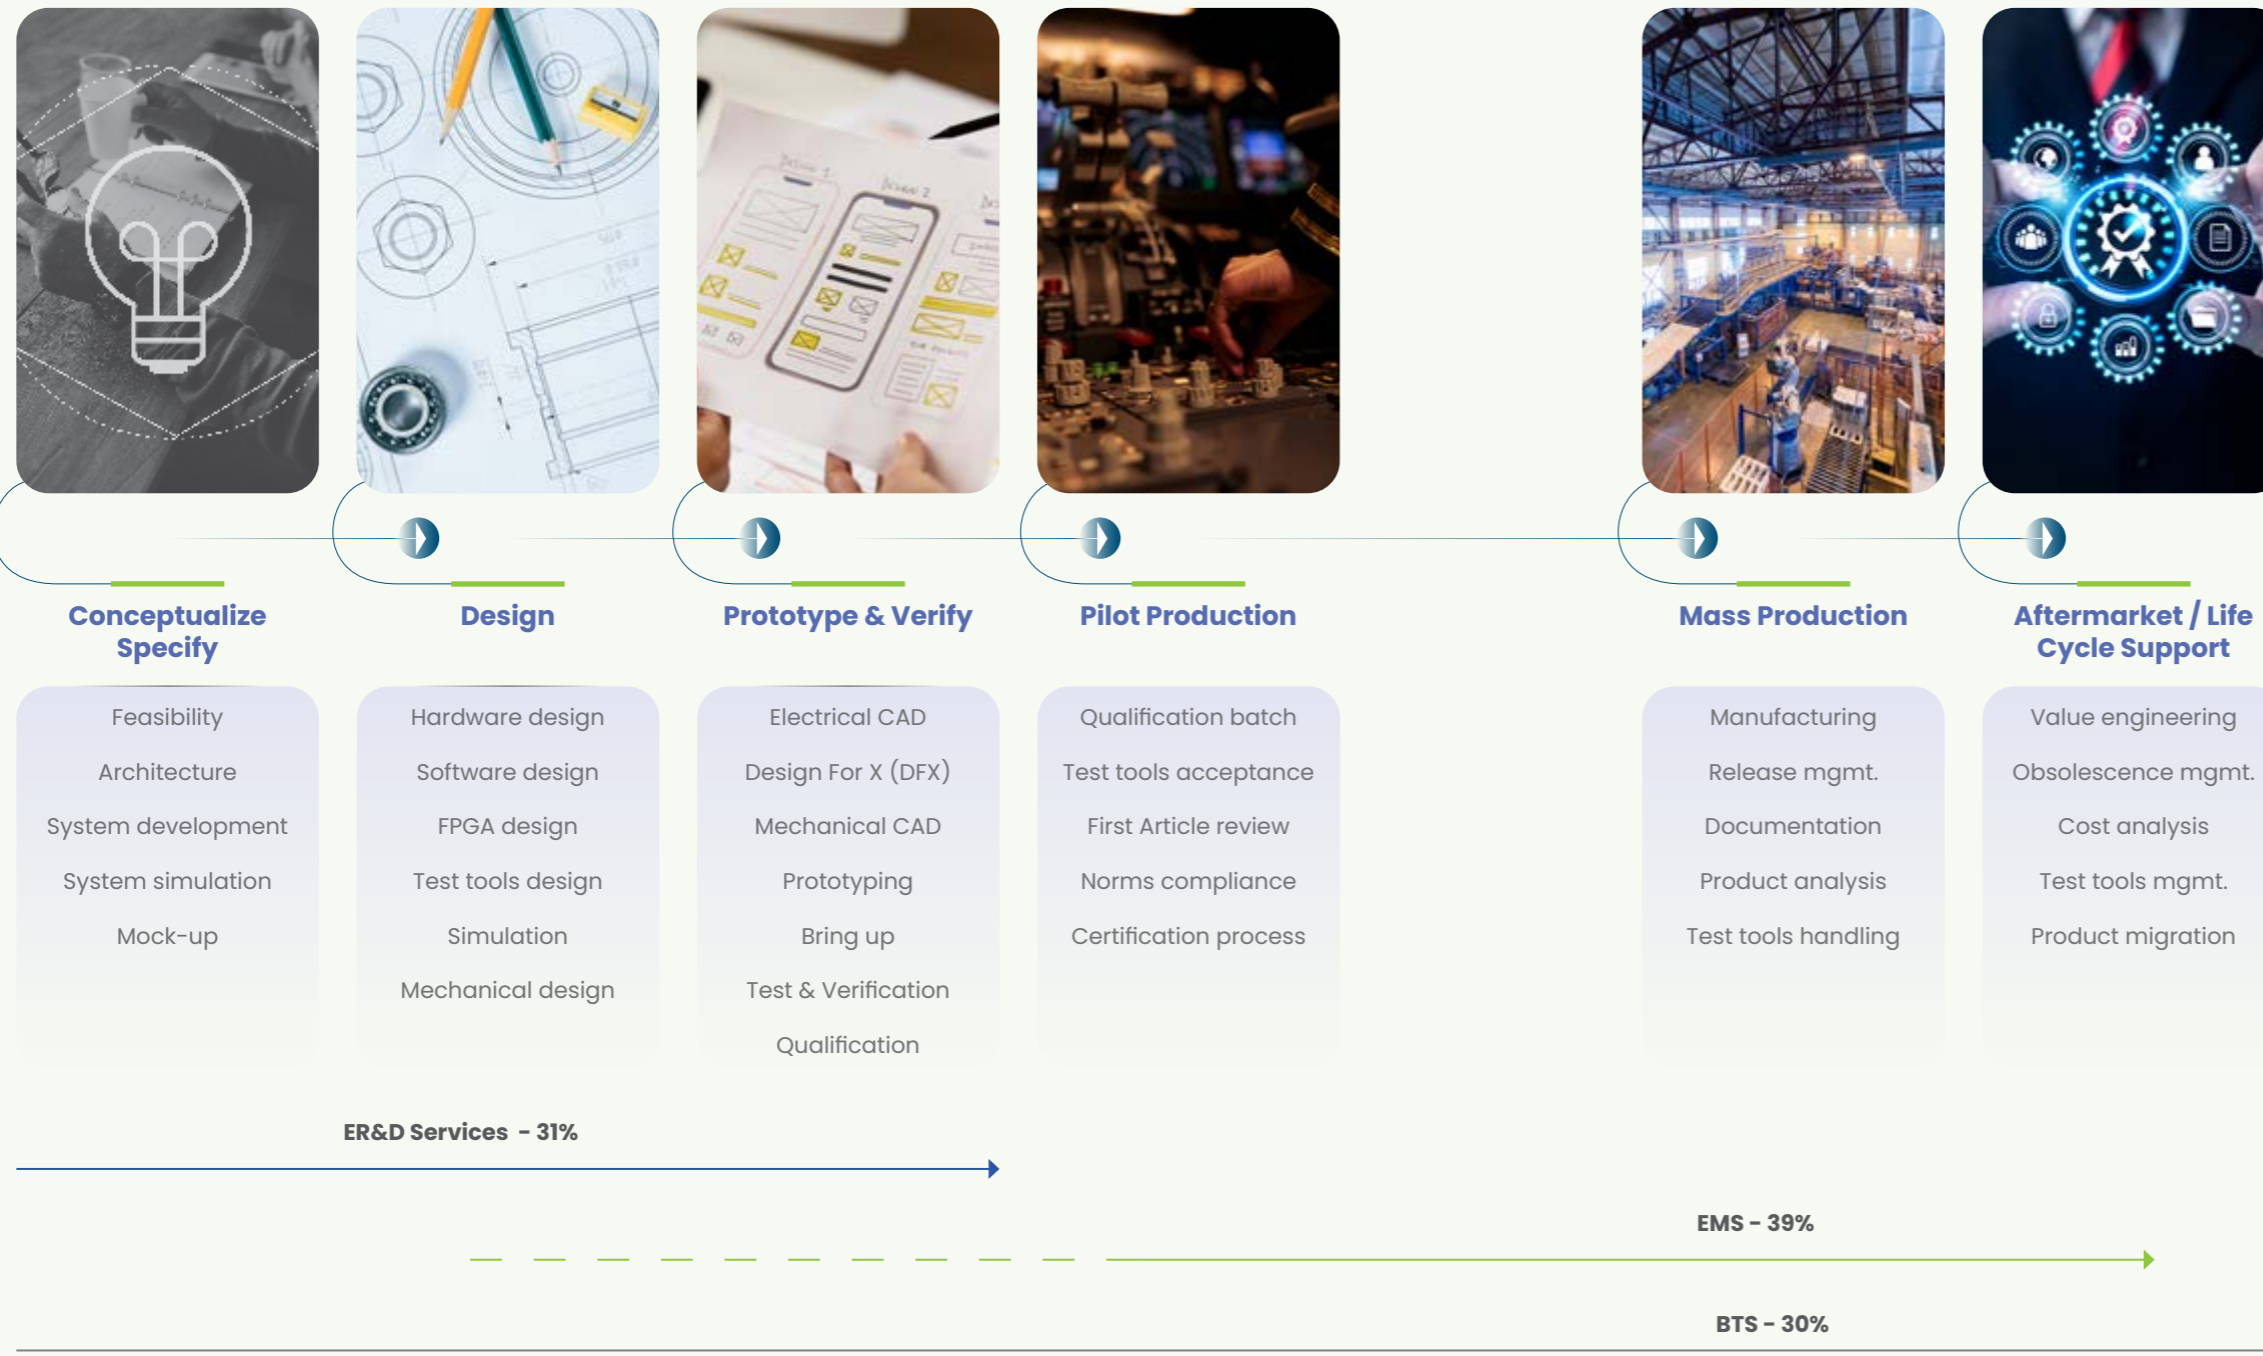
Conceptualize Specify

Feasibility
Architecture
System development
System simulation
Mock-up

Design

Hardware design
Software design
FPGA design
Test tools design
Simulation
Mechanical design

Prototype & Verify

Electrical CAD
Design For X (DFX)
Mechanical CAD
Prototyping
Bring up
Test & Verification
Qualification

Pilot Production

Qualification batch
Test tools acceptance
First Article review
Norms compliance
Certification process

Mass Production

Manufacturing
Release mgmt.
Documentation
Product analysis
Test tools handling

Aftermarket / Life Cycle Support

Value engineering
Obsolescence mgmt.
Cost analysis
Test tools mgmt.
Product migration

ER&D Services - 31%

EMS - 39%

BTS - 30%